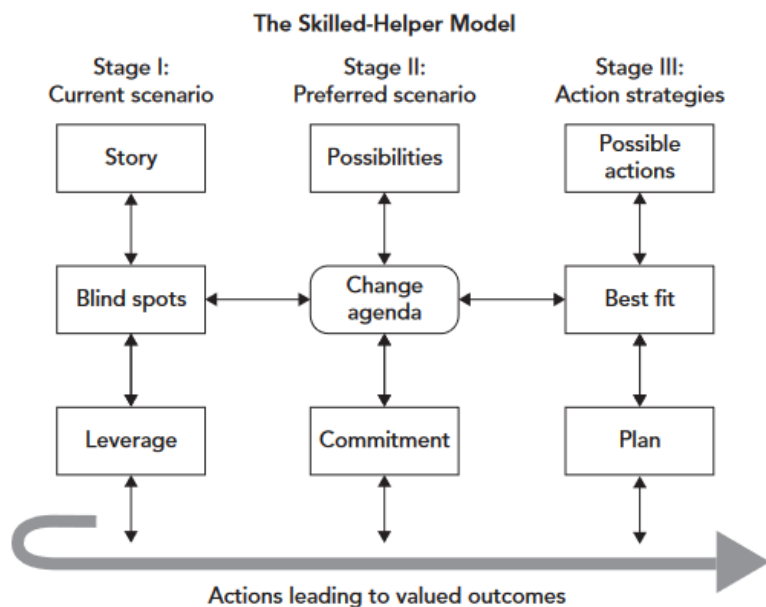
The Skilled-Helper Model

Stage I:
Current scenario

Stage II:
Preferred scenario

Stage III:
Action strategies

Story

Possibilities

Possible actions

Blind spots

Change agenda

Best fit

Leverage

Commitment

Plan

Actions leading to valued outcomes